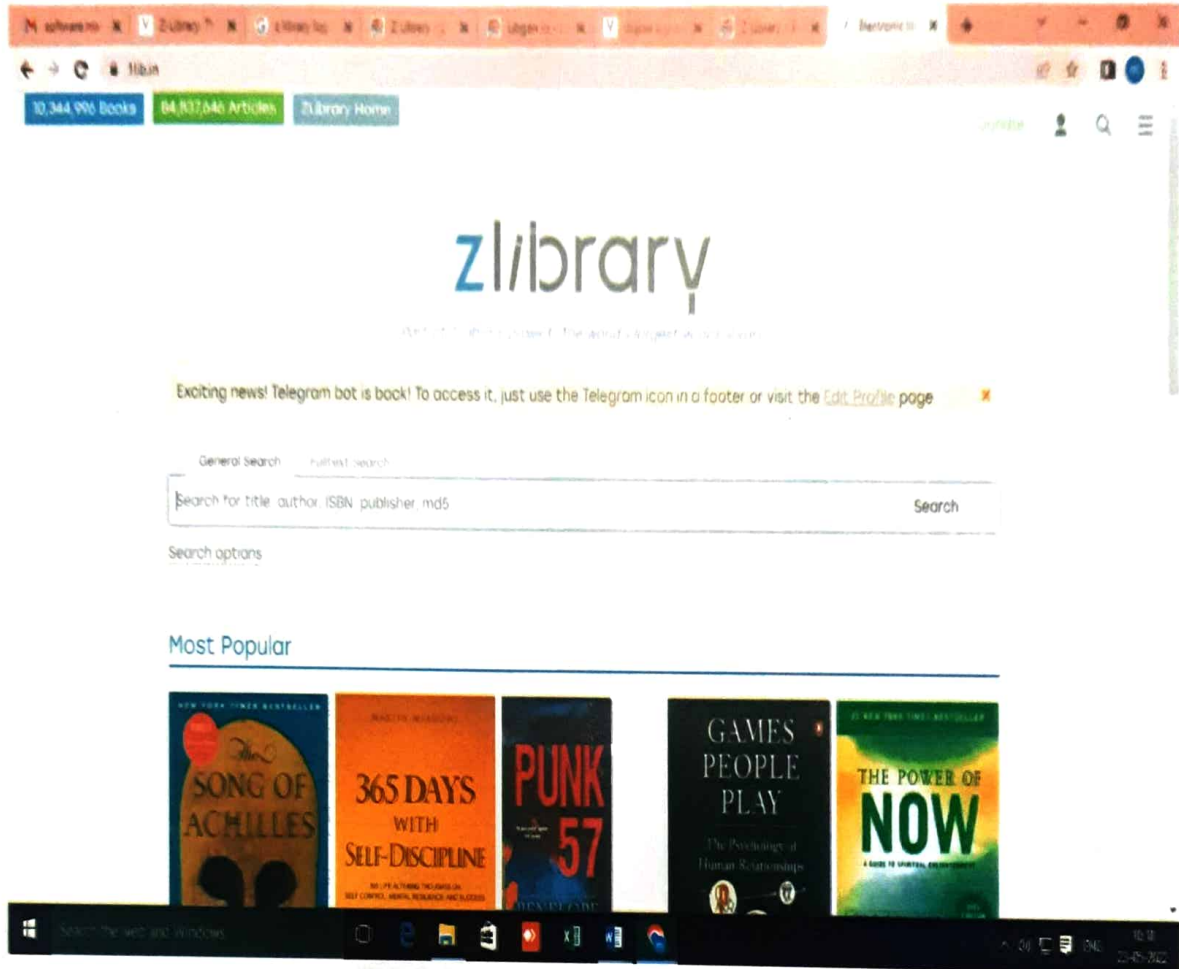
10,344,996 Books 84,837,646 Articles ZLibrary Home

zlibrary

Exciting news! Telegram bot is back! To access it, just use the Telegram icon in a footer or visit the Edit Profile page

General Search Fulltext Search

Search for title, author, ISBN, publisher, md5 Search

Search options

Most Popular

NEW YORK TIMES BESTSELLER
The SONG OF ACHILLES

MARTIN MEADOWS
365 DAYS WITH SELF-DISCIPLINE

PUNK 57

GAMES PEOPLE PLAY
The Psychology of Human Relationships

THE POWER OF NOW
A GUIDE TO SPIRITUAL ENLIGHTENMENT

Search the web and Windows